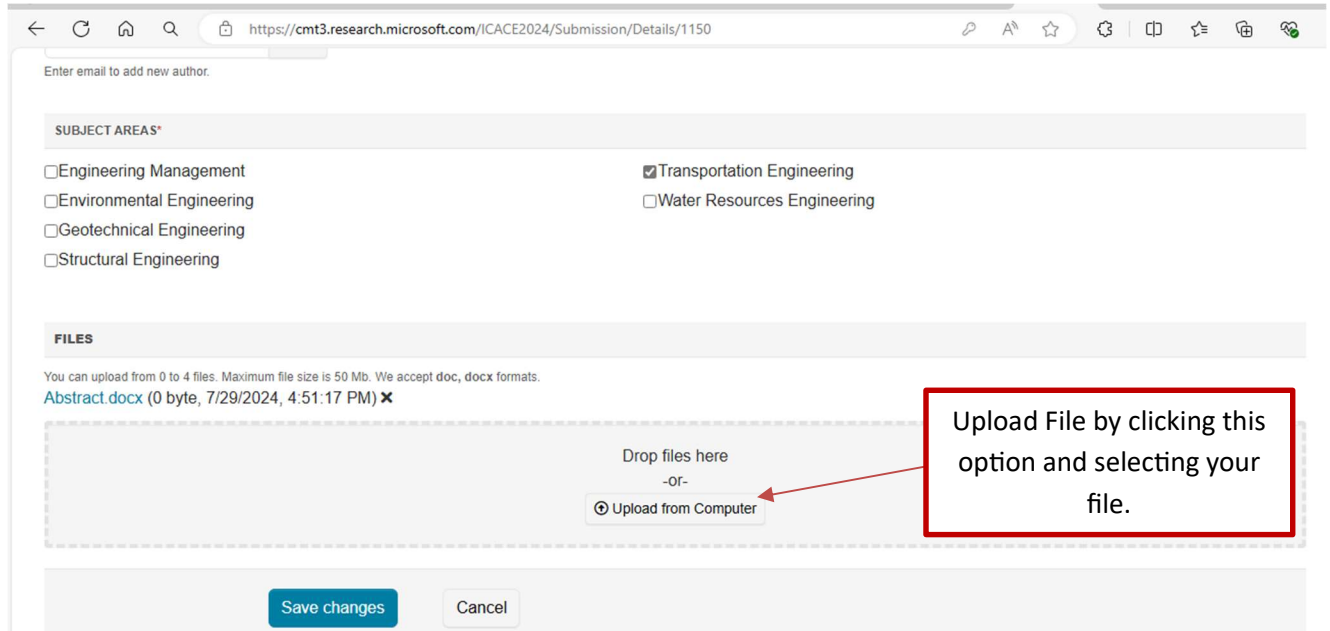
https://cmt3.research.microsoft.com/ICACE2024/Submission/Details/1150

Enter email to add new author.

SUBJECT AREAS*

Engineering Management
Environmental Engineering
Geotechnical Engineering
Structural Engineering

Transportation Engineering
Water Resources Engineering

FILES

You can upload from 0 to 4 files. Maximum file size is 50 Mb. We accept doc, docx formats.

Abstract.docx (0 byte, 7/29/2024, 4:51:17 PM) ✕

Drop files here
-or-
Upload from Computer

Upload File by clicking this option and selecting your file.

Save changes

Cancel